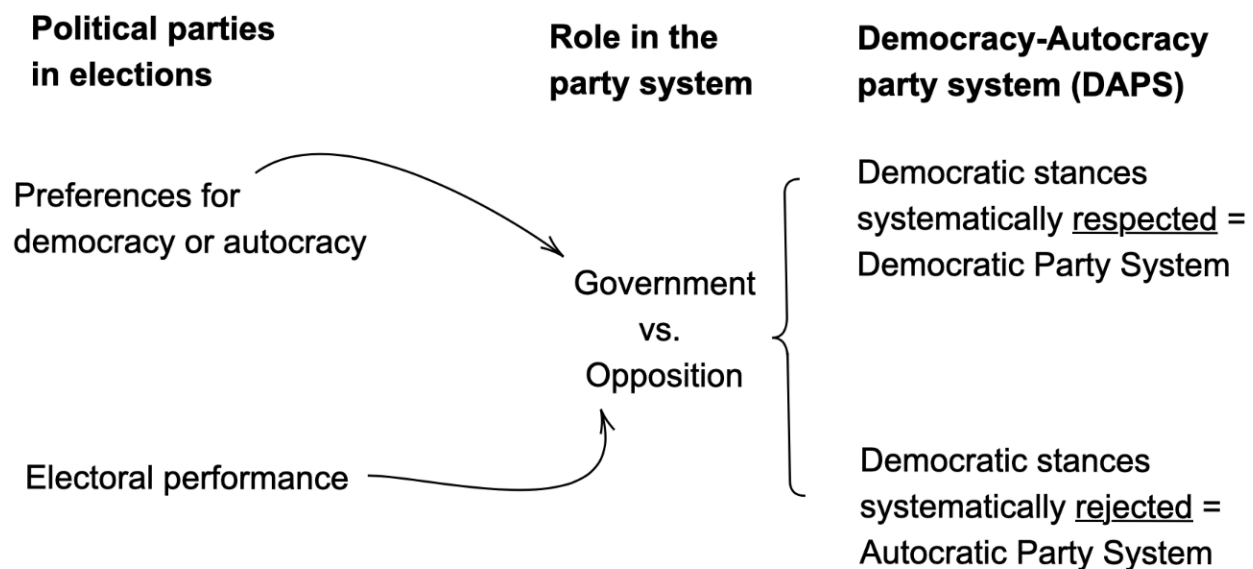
**Political parties in elections**

**Role in the party system**

**Democracy-Autocracy party system (DAPS)**

Preferences for democracy or autocracy

Electoral performance

Government vs. Opposition

Democratic stances systematically respected = Democratic Party System

Democratic stances systematically rejected = Autocratic Party System